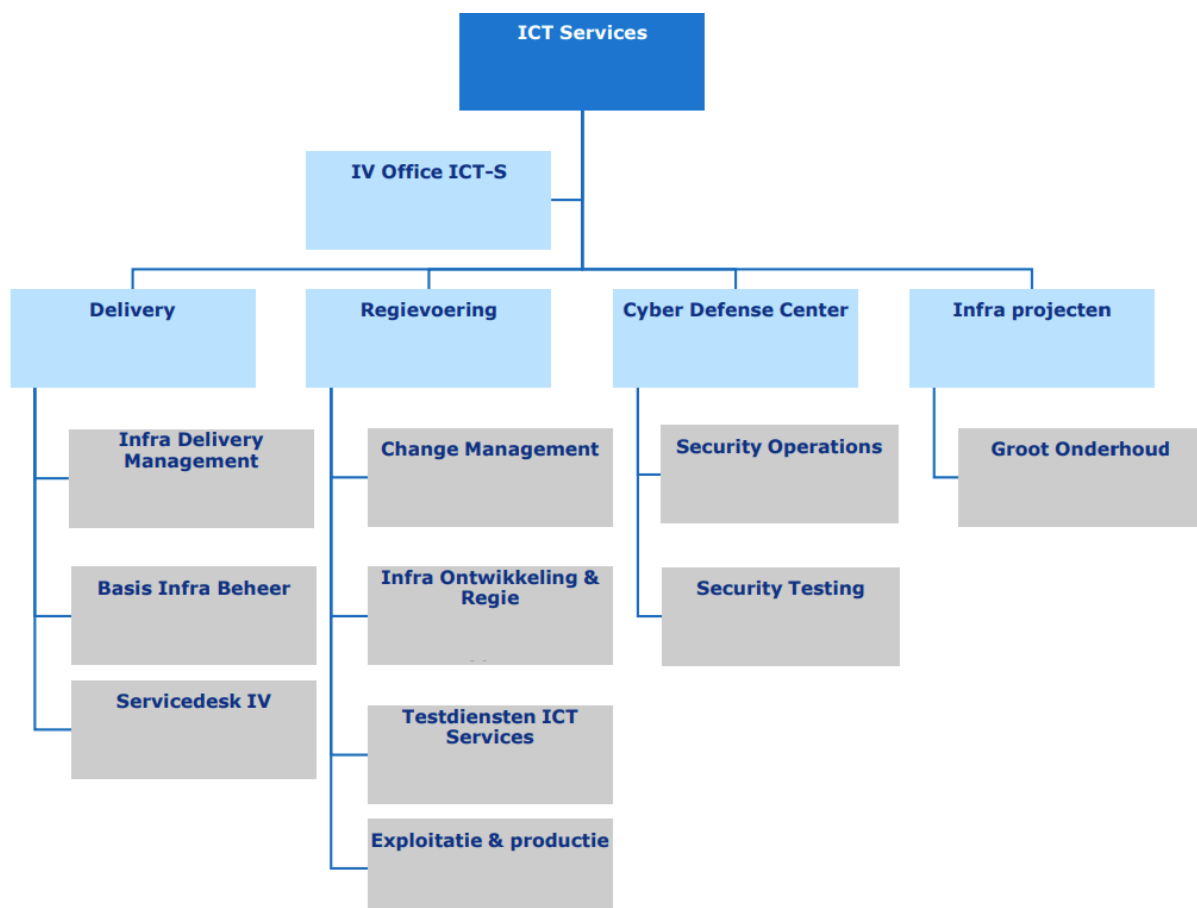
ICT Services

IV Office ICT-S

Delivery

Infra Delivery Management

Basis Infra Beheer

Servicedesk IV

Regievoering

Change Management

Infra Ontwikkeling & Regie

Testdiensten ICT Services

Exploitatie & productie

Cyber Defense Center

Security Operations

Security Testing

Infra projecten

Groot Onderhoud